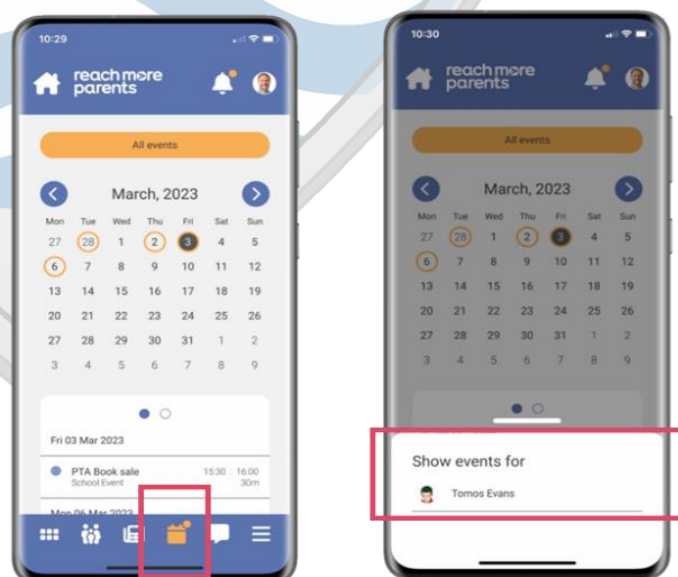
10:29

reach more parents

All events

March, 2023

| Mon | Tue | Wed | Thu | Fri | Sat | Sun |
|---|---|---|---|---|---|---|
| 27 | 28 | 1 | 2 | 3 | 4 | 5 |
| 6 | 7 | 8 | 9 | 10 | 11 | 12 |
| 13 | 14 | 15 | 16 | 17 | 18 | 19 |
| 20 | 21 | 22 | 23 | 24 | 25 | 26 |
| 27 | 28 | 29 | 30 | 31 | 1 | 2 |
| 3 | 4 | 5 | 6 | 7 | 8 | 9 |

Fri 03 Mar 2023

PTA Book sale 15:30 - 16:00
School Event 30m

Mon 06 Mar 2023

10:30

reach more parents

All events

March, 2023

| Mon | Tue | Wed | Thu | Fri | Sat | Sun |
|---|---|---|---|---|---|---|
| 27 | 28 | 1 | 2 | 3 | 4 | 5 |
| 6 | 7 | 8 | 9 | 10 | 11 | 12 |
| 13 | 14 | 15 | 16 | 17 | 18 | 19 |
| 20 | 21 | 22 | 23 | 24 | 25 | 26 |
| 27 | 28 | 29 | 30 | 31 | 1 | 2 |
| 3 | 4 | 5 | 6 | 7 | 8 | 9 |

Show events for

Tomos Evans